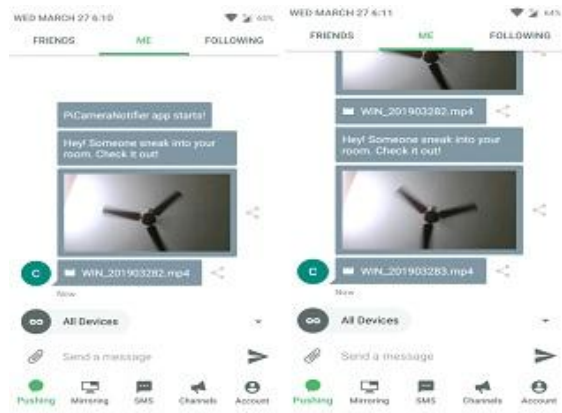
WED MARCH 27 6:10
64%
FRIENDS
ME
FOLLOWING

PiCameraNotifier app starts!

Hey! Someone sneak into your room. Check it out!

C
WIN_201903282.mp4
Now

All Devices

Send a message

Pushing
Mirroring
SMS
Channels
Account

WED MARCH 27 6:11
64%
FRIENDS
ME
FOLLOWING

WIN_201903282.mp4

Hey! Someone sneak into your room. Check it out!

C
WIN_201903283.mp4
Now

All Devices

Send a message

Pushing
Mirroring
SMS
Channels
Account